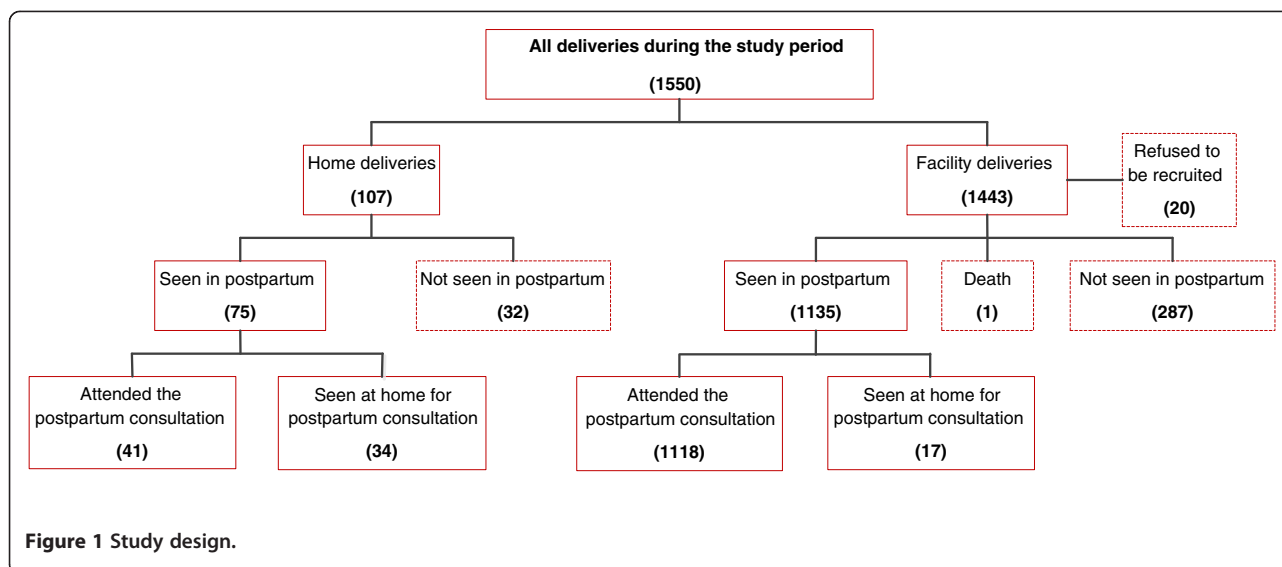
All deliveries during the study period
(1550)

Home deliveries
(107)

Facility deliveries
(1443)

Refused to be recruited
(20)

Seen in postpartum
(75)

Not seen in postpartum
(32)

Seen in postpartum
(1135)

Death
(1)

Not seen in postpartum
(287)

Attended the postpartum consultation
(41)

Seen at home for postpartum consultation
(34)

Attended the postpartum consultation
(1118)

Seen at home for postpartum consultation
(17)

Figure 1 Study design.